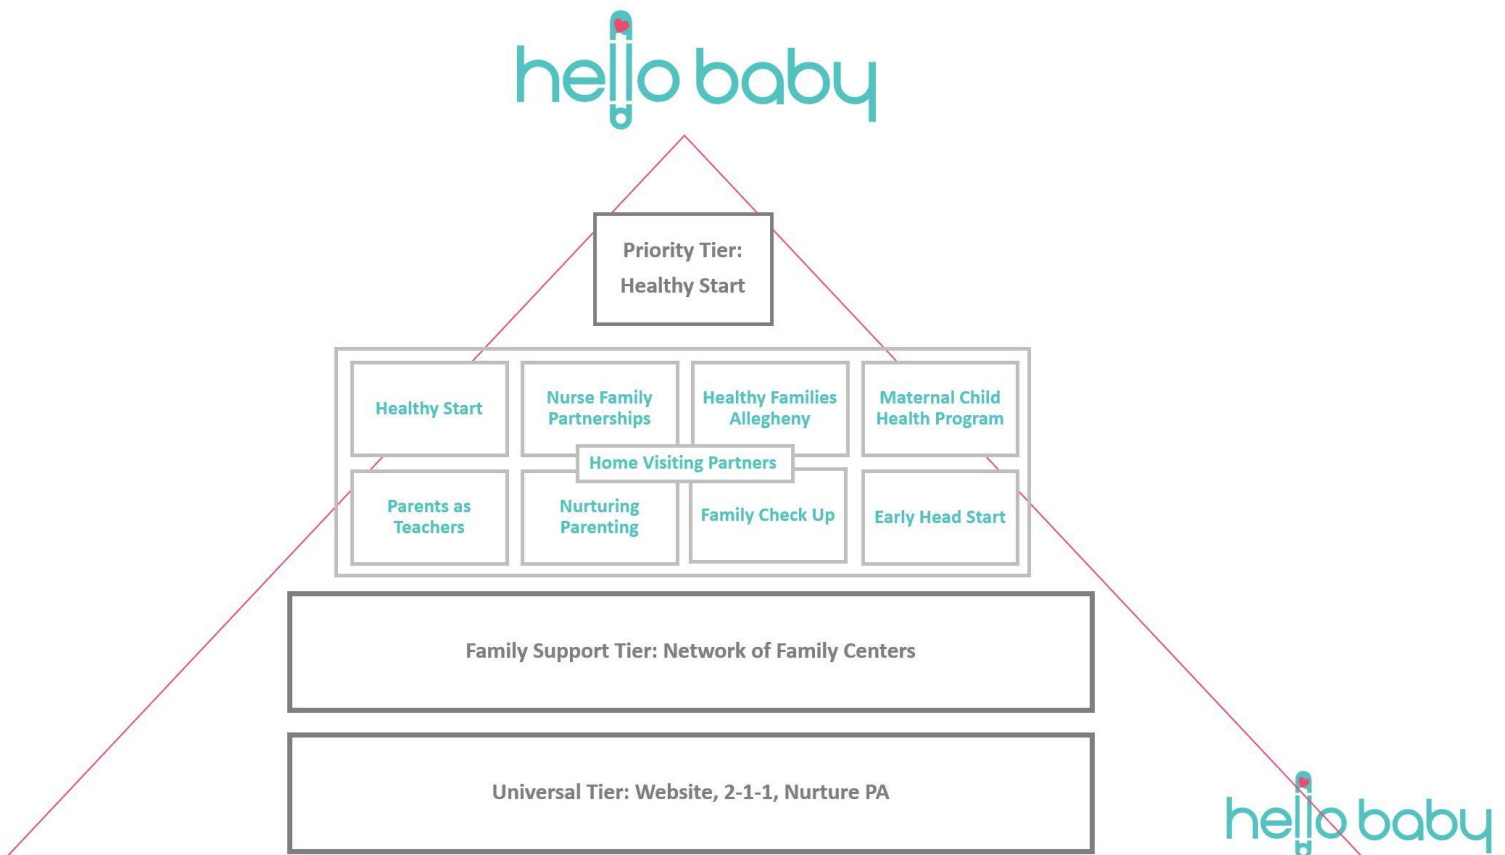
hello baby

Priority Tier:
Healthy Start

Healthy Start

Nurse Family Partnerships

Healthy Families Allegheny

Maternal Child Health Program

Home Visiting Partners

Parents as Teachers

Nurturing Parenting

Family Check Up

Early Head Start

Family Support Tier: Network of Family Centers

Universal Tier: Website, 2-1-1, Nurture PA

hello baby